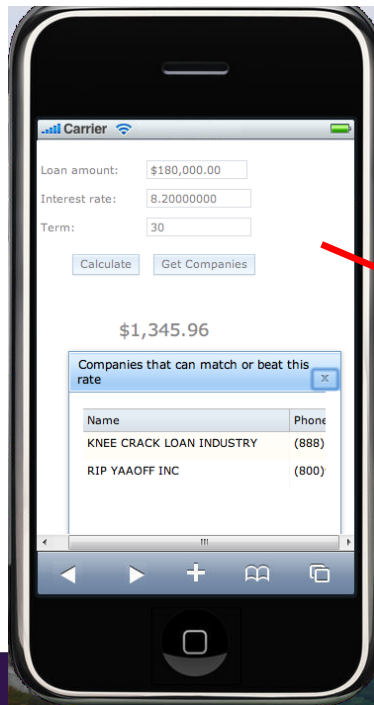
Carrier

Loan amount: $180,000.00
Interest rate: 8.20000000
Term: 30

Calculate Get Companies

$1,345.96

Companies that can match or beat this rate

| Name | Phone |
|---|---|
| KNEE CRACK LOAN INDUSTRY | (888) |
| RIP YAAOFF INC | (800) |

III